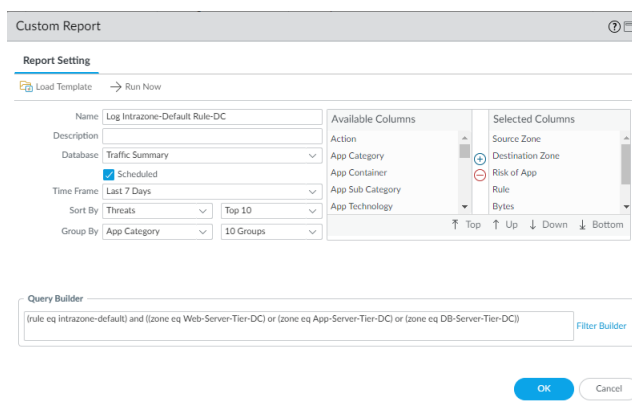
Custom Report

Report Setting

Load Template Run Now

Name Log Intrazone-Default Rule-DC

Description

Database Traffic Summary

Scheduled

Time Frame Last 7 Days

Sort By Threats Top 10

Group By App Category 10 Groups

Available Columns
Action
App Category
App Container
App Sub Category
App Technology

Selected Columns
Source Zone
Destination Zone
Risk of App
Rule
Bytes

Top Up Down Bottom

Query Builder

(rule eq intrazone-default) and ((zone eq Web-Server-Tier-DC) or (zone eq App-Server-Tier-DC) or (zone eq DB-Server-Tier-DC))

Filter Builder

OK Cancel